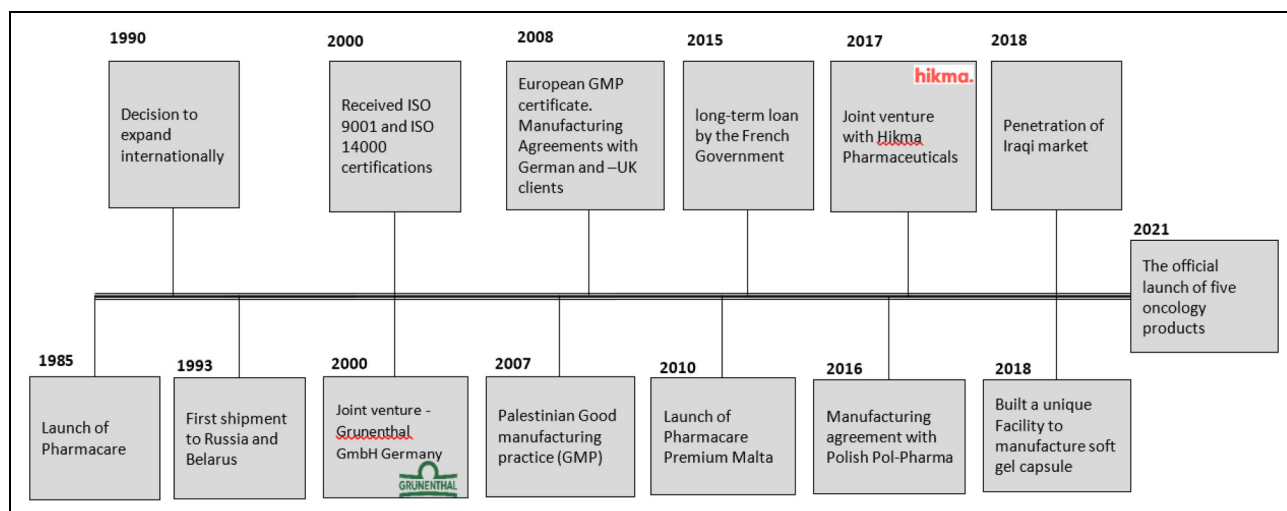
1990

Decision to expand internationally

2000

Received ISO 9001 and ISO 14000 certifications

2008

European GMP certificate. Manufacturing Agreements with German and –UK clients

2015

long-term loan by the French Government

2017

hikma.

Joint venture with Hikma Pharmaceuticals

2018

Penetration of Iraqi market

2021

The official launch of five oncology products

1985

Launch of Pharmacare

1993

First shipment to Russia and Belarus

2000

Joint venture - Grunenthal GmbH Germany

GRUNENTHAL

2007

Palestinian Good manufacturing practice (GMP)

2010

Launch of Pharmacare Premium Malta

2016

Manufacturing agreement with Polish Pol-Pharma

2018

Built a unique Facility to manufacture soft gel capsule